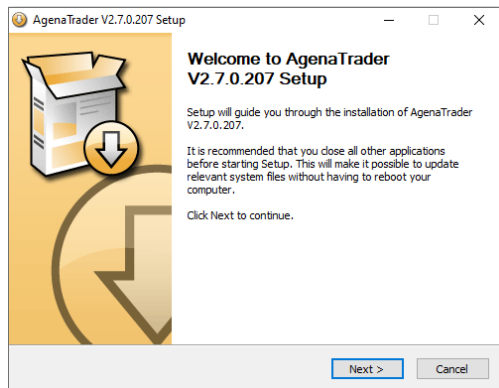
AgenaTrader V2.7.0.207 Setup

Welcome to AgenaTrader V2.7.0.207 Setup

Setup will guide you through the installation of AgenaTrader V2.7.0.207.

It is recommended that you close all other applications before starting Setup. This will make it possible to update relevant system files without having to reboot your computer.

Click Next to continue.

Next >

Cancel